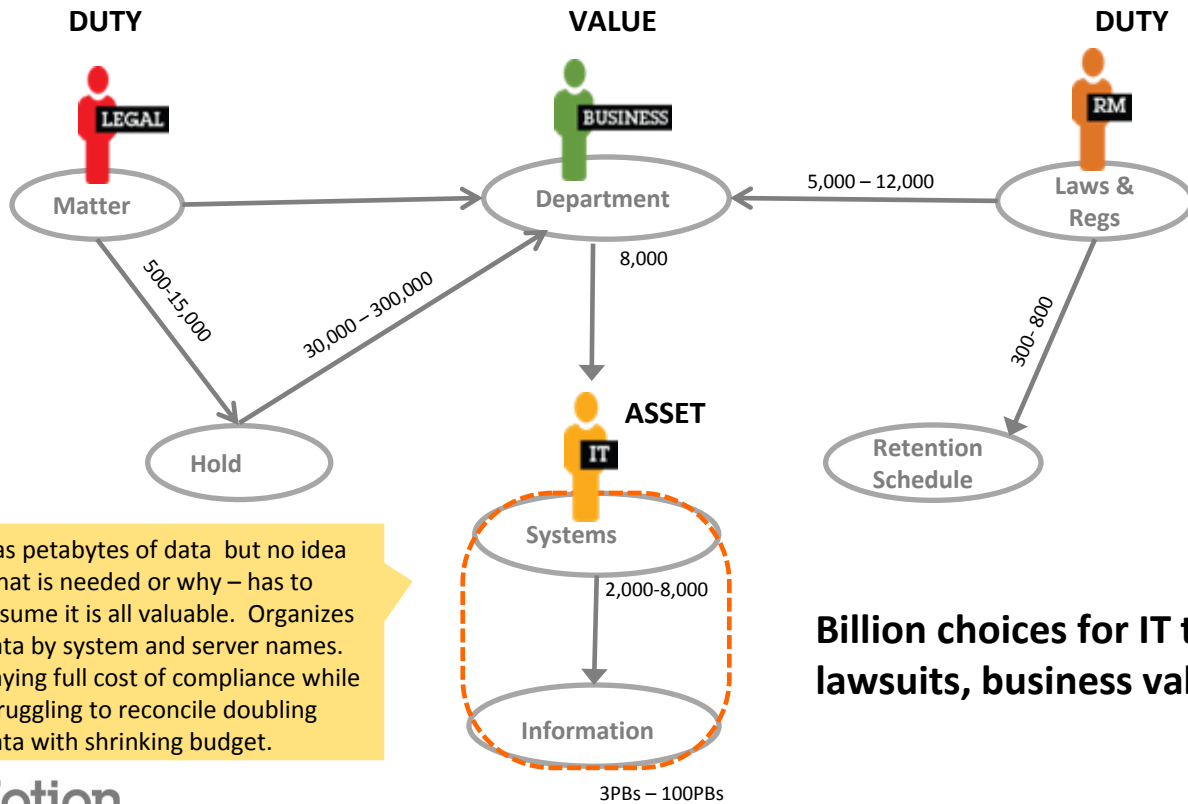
DUTY

LEGAL

Matter

VALUE

BUSINESS

Department

DUTY

RM

Laws & Regs

5,000 – 12,000

8,000

500-15,000

30,000 – 300,000

300-800

ASSET

IT

Hold

Retention Schedule

Systems

2,000-8,000

Information

3PBs – 100PBs

as petabytes of data but no idea hat is needed or why – has to sume it is all valuable. Organizes ta by system and server names. ying full cost of compliance while ruggling to reconcile doubling ta with shrinking budget.

Billion choices for IT t lawsuits, business val

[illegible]